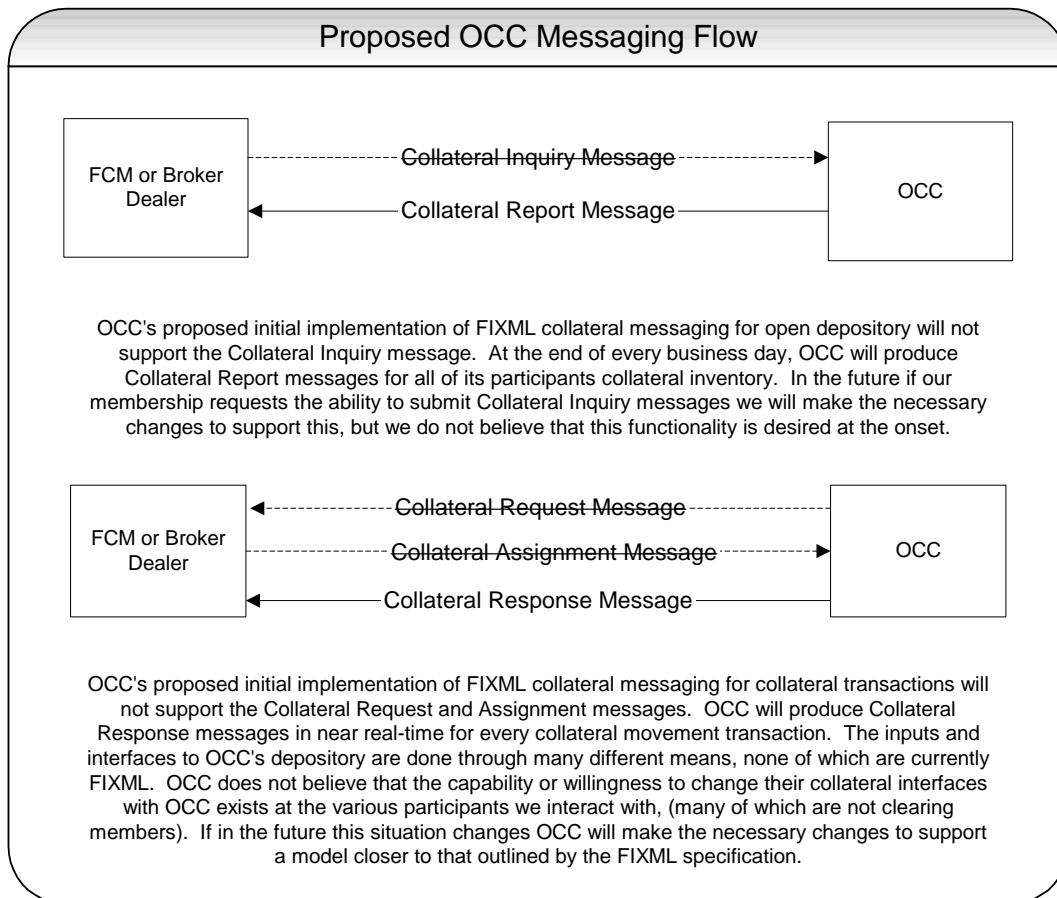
Proposed OCC Messaging Flow

FCM or Broker Dealer

Collateral Inquiry Message

Collateral Report Message

OCC

OCC's proposed initial implementation of FIXML collateral messaging for open depository will not support the Collateral Inquiry message. At the end of every business day, OCC will produce Collateral Report messages for all of its participants collateral inventory. In the future if our membership requests the ability to submit Collateral Inquiry messages we will make the necessary changes to support this, but we do not believe that this functionality is desired at the onset.

FCM or Broker Dealer

Collateral Request Message

Collateral Assignment Message

Collateral Response Message

OCC

OCC's proposed initial implementation of FIXML collateral messaging for collateral transactions will not support the Collateral Request and Assignment messages. OCC will produce Collateral Response messages in near real-time for every collateral movement transaction. The inputs and interfaces to OCC's depository are done through many different means, none of which are currently FIXML. OCC does not believe that the capability or willingness to change their collateral interfaces with OCC exists at the various participants we interact with, (many of which are not clearing members). If in the future this situation changes OCC will make the necessary changes to support a model closer to that outlined by the FIXML specification.